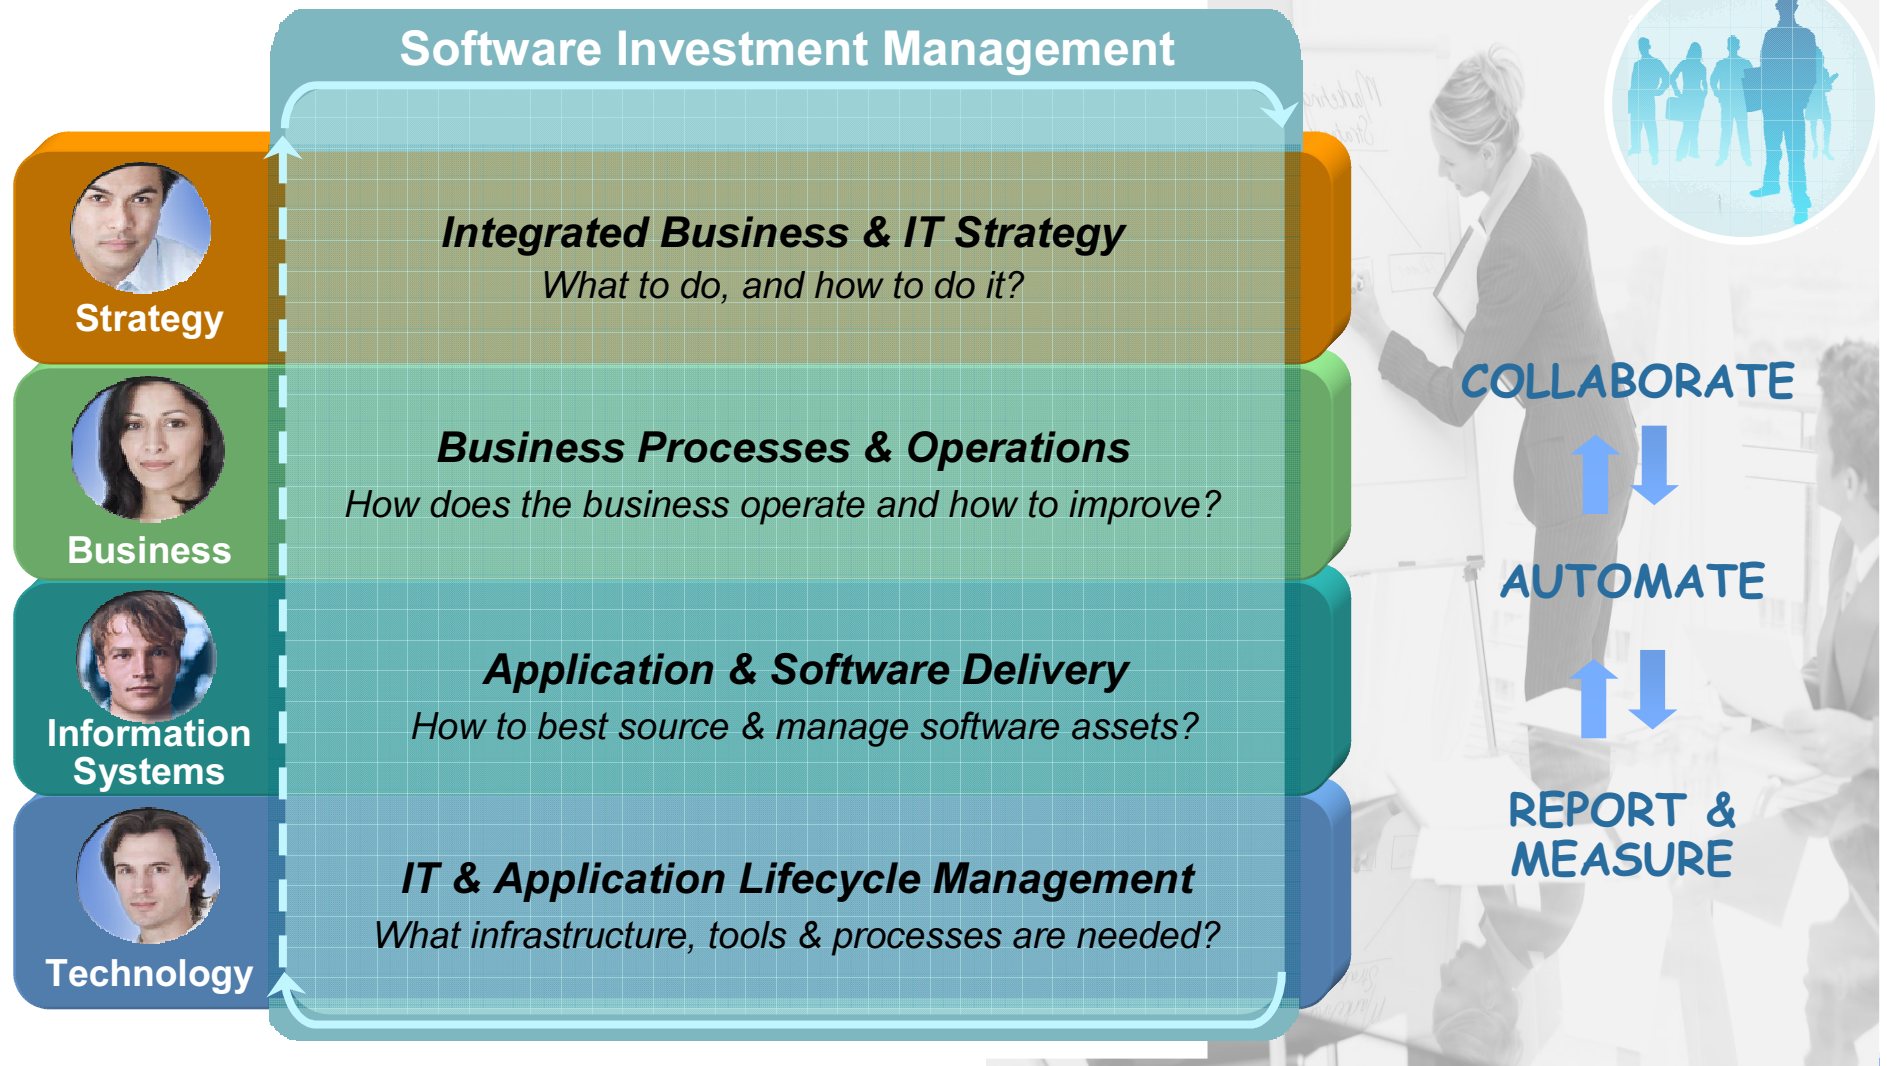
Software Investment Management

Strategy

Integrated Business & IT Strategy
What to do, and how to do it?

Business

Business Processes & Operations
How does the business operate and how to improve?

Information Systems

Application & Software Delivery
How to best source & manage software assets?

Technology

IT & Application Lifecycle Management
What infrastructure, tools & processes are needed?

COLLABORATE

AUTOMATE

REPORT & MEASURE